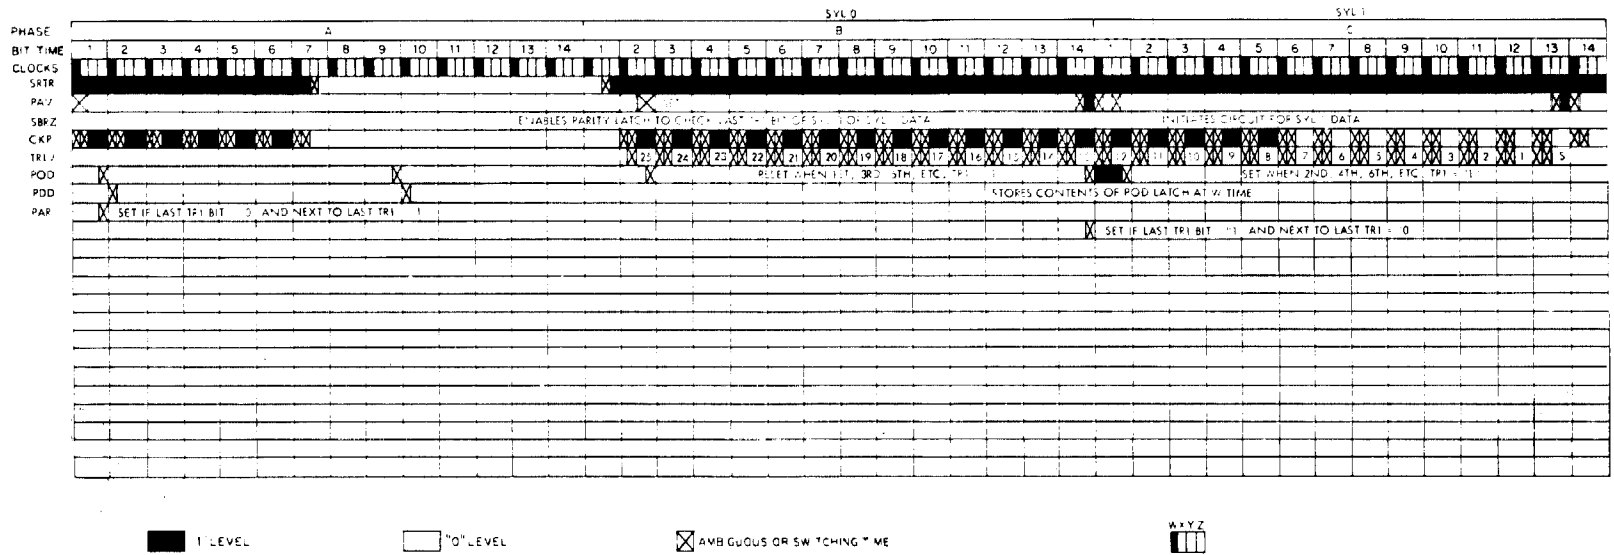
PHASE
BIT TIME
CLOCKS
SRTR
PAV
SBRZ
CKP
TR1
POD
PDD
PAR

SYL 0
SYL 1
A
B
C

1 2 3 4 5 6 7 8 9 10 11 12 13 14 1 2 3 4 5 6 7 8 9 10 11 12 13 14 1 2 3 4 5 6 7 8 9 10 11 12 13 14

SET

ENABLES PARITY LATCH TO CHECK LAST TR1 BIT OF SYL 1 OF SYL 0 DATA

INITIATES CIRCUIT FOR SYL 1 DATA

25 24 23 22 21 20 19 18 17 16 15 14 13 12 11 10 9 8 7 6 5 4 3 2 1 S

RESET WHEN 1ST, 3RD, 5TH, ETC. TR1 = 1

SET WHEN 2ND, 4TH, 6TH, ETC. TR1 = 1

STORES CONTENTS OF POD LATCH AT W TIME

SET IF LAST TR1 BIT = 0 AND NEXT TO LAST TR1 = 1

SET IF LAST TR1 BIT = 1 AND NEXT TO LAST TR1 = 0

"1" LEVEL
"0" LEVEL
AMBIGUOUS OR SWITCHING TIME
WXYZ